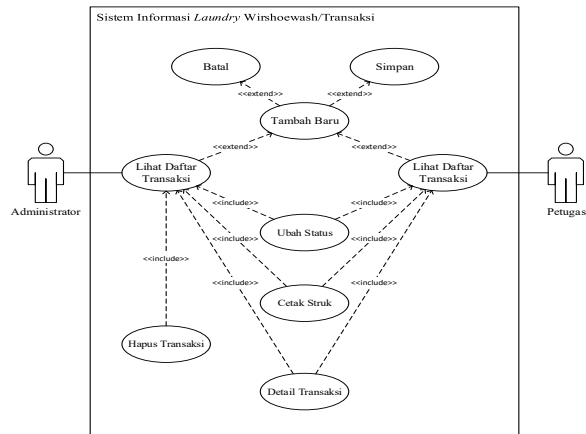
Sistem Informasi Laundry Wirshoewash/Transaksi

Batal

Simpan

<<extend>>

<<extend>>

Tambah Baru

<<extend>>

<<extend>>

Lihat Daftar Transaksi

Lihat Daftar Transaksi

Administrator

Petugas

<<include>>

<<include>>

Ubah Status

<<include>>

<<include>>

<<include>>

Cetak Struk

<<include>>

<<include>>

<<include>>

Hapus Transaksi

Detail Transaksi